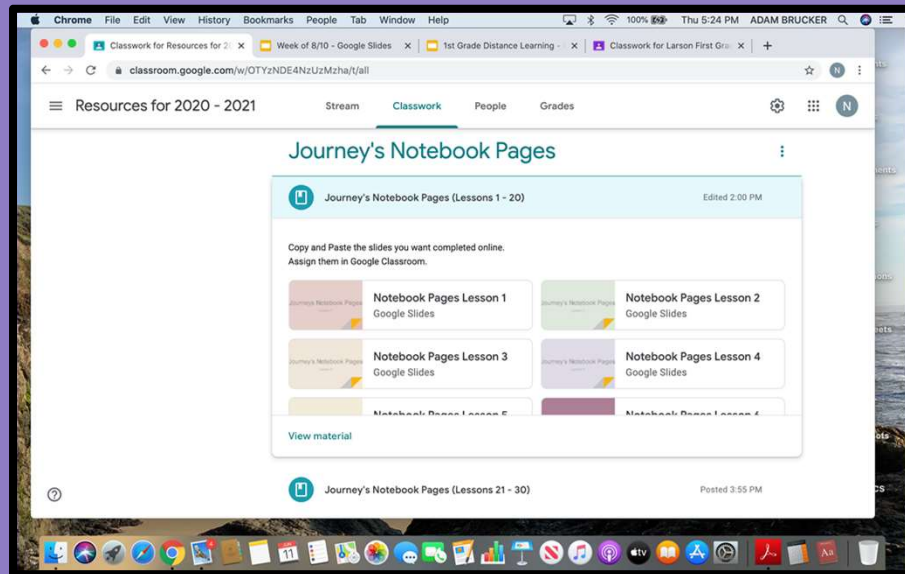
Chrome File Edit View History Bookmarks People Tab Window Help

100% Thu 5:24 PM ADAM BRUCKER

Classwork for Resources for 20 ×
Week of 8/10 - Google Slides ×
1st Grade Distance Learning - ×
Classwork for Larson First Gra ×
+

classroom.google.com/w/OTYzNDE4NzUzMzha/t/all

N

Resources for 2020 - 2021

Stream Classwork People Grades

N

Journey's Notebook Pages

Journey's Notebook Pages (Lessons 1 - 20)

Edited 2:00 PM

Copy and Paste the slides you want completed online.
Assign them in Google Classroom.

Journeys Notebook Pages
Notebook Pages Lesson 1
Google Slides

Journeys Notebook Pages
Notebook Pages Lesson 2
Google Slides

Journeys Notebook Pages
Notebook Pages Lesson 3
Google Slides

Journeys Notebook Pages
Notebook Pages Lesson 4
Google Slides

Notebook Pages Lesson 5

Notebook Pages Lesson 6

View material

Journey's Notebook Pages (Lessons 21 - 30)

Posted 3:55 PM

?

11